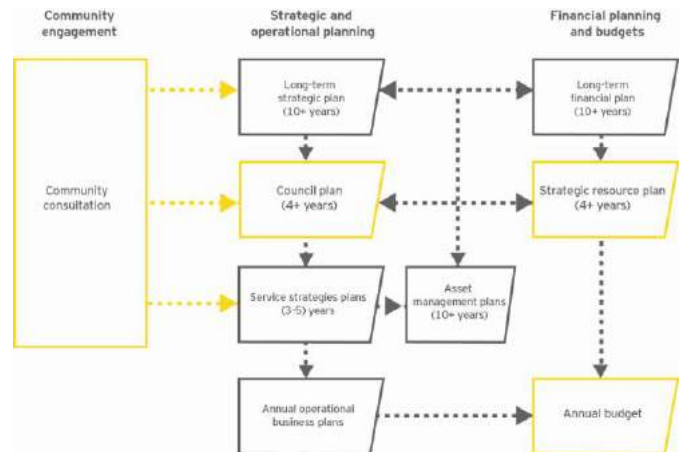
Community engagement

Strategic and operational planning

Financial planning and budgets

Community consultation

Long-term strategic plan (10+ years)

Long-term financial plan (10+ years)

Council plan (4+ years)

Strategic resource plan (4+ years)

Service strategies plans (3-5) years

Asset management plans (10+ years)

Annual operational business plans

Annual budget